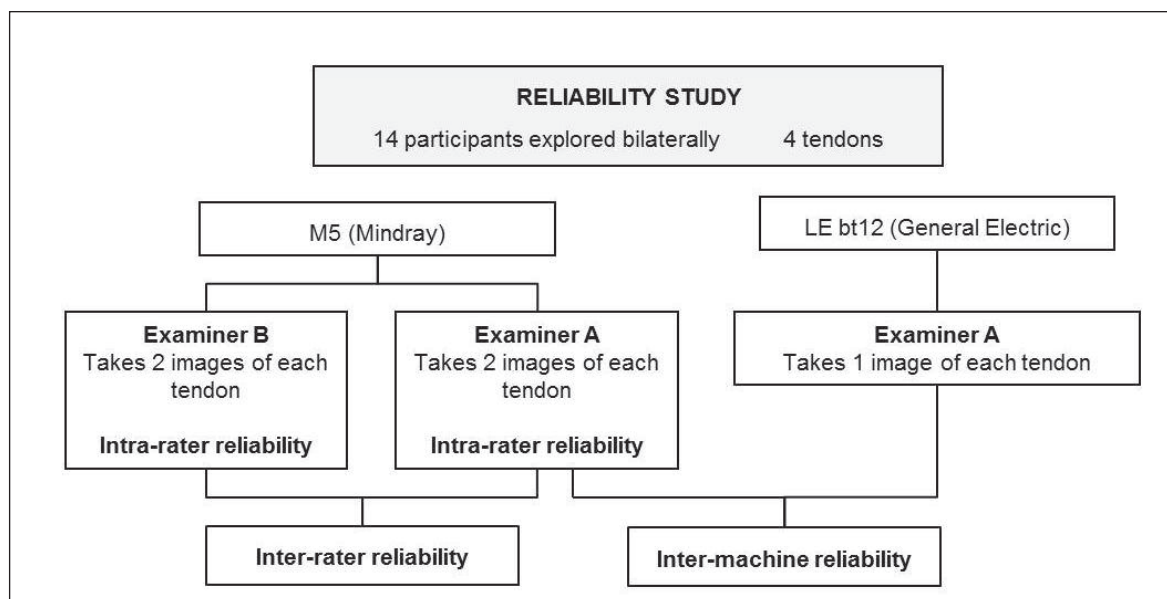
RELIABILITY STUDY

14 participants explored bilaterally 4 tendons

M5 (Mindray)

LE bt12 (General Electric)

Examiner B
Takes 2 images of each tendon

Intra-rater reliability

Examiner A
Takes 2 images of each tendon

Intra-rater reliability

Examiner A
Takes 1 image of each tendon

Inter-rater reliability

Inter-machine reliability